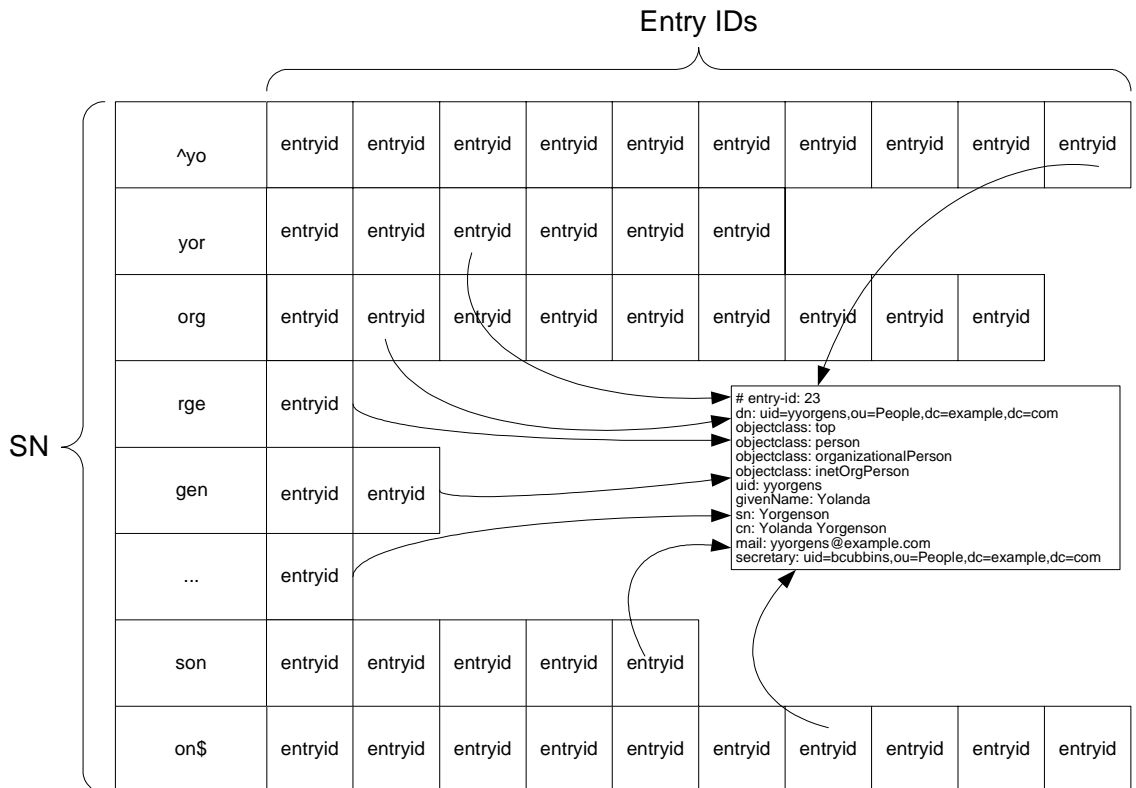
Entry IDs

SN

| | | | | | | | | | | |
|---|---|---|---|---|---|---|---|---|---|---|
| ^yo | entryid | entryid | entryid | entryid | entryid | entryid | entryid | entryid | entryid | entryid |
| yor | entryid | entryid | entryid | entryid | entryid | entryid | | | | |
| org | entryid | entryid | entryid | entryid | entryid | entryid | entryid | entryid | entryid | |
| rge | entryid | | | | | | | | | |
| gen | entryid | entryid | | | | | | | | |
| ... | entryid | | | | | | | | | |
| son | entryid | entryid | entryid | entryid | entryid | | | | | |
| on$ | entryid | entryid | entryid | entryid | entryid | entryid | entryid | entryid | entryid | entryid |

# entry-id: 23
dn: uid=yyorgens,ou=People,dc=example,dc=com
objectclass: top
objectclass: person
objectclass: organizationalPerson
objectclass: inetOrgPerson
uid: yyorgens
givenName: Yolanda
sn: Yorgenson
cn: Yolanda Yorgenson
mail: yyorgens@example.com
secretary: uid=bcubbins,ou=People,dc=example,dc=com